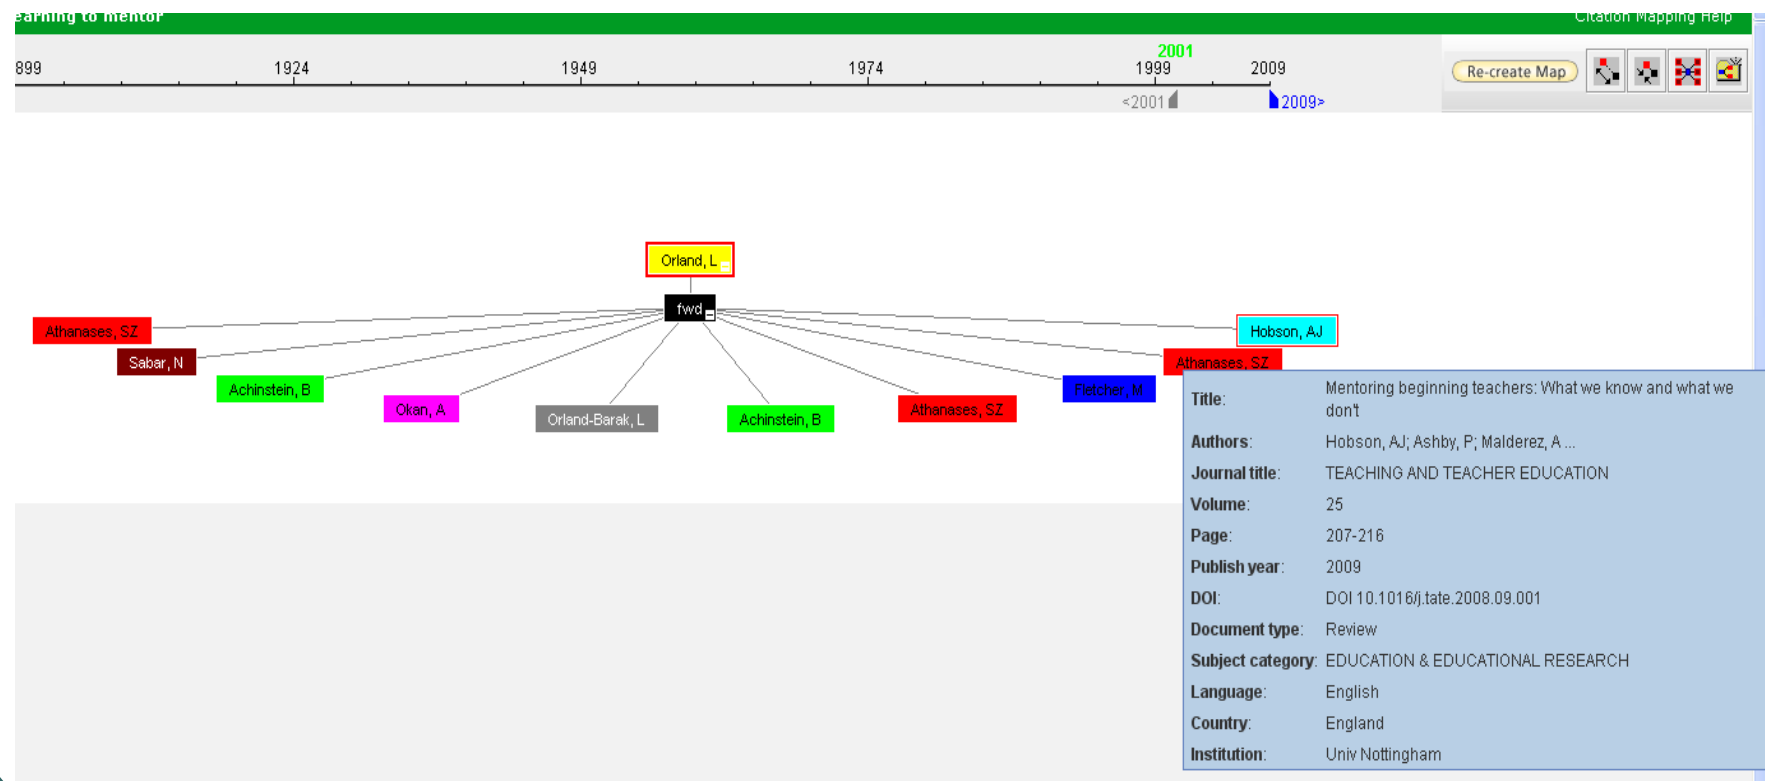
earning to mentor

Citation Mapping Help

899 1924 1949 1974 2001 1999 2009

<2001 2009>

Re-create Map

Orland, L

fwd

Athanases, SZ

Sabar, N

Achinstein, B

Okan, A

Orland-Barak, L

Achinstein, B

Athanases, SZ

Fletcher, M

Athanases, SZ

Hobson, AJ

| | |
|---|---|
| Title: | Mentoring beginning teachers: What we know and what we don't |
| Authors: | Hobson, AJ; Ashby, P; Malderez, A ... |
| Journal title: | TEACHING AND TEACHER EDUCATION |
| Volume: | 25 |
| Page: | 207-216 |
| Publish year: | 2009 |
| DOI: | DOI 10.1016/j.tate.2008.09.001 |
| Document type: | Review |
| Subject category: | EDUCATION & EDUCATIONAL RESEARCH |
| Language: | English |
| Country: | England |
| Institution: | Univ Nottingham |